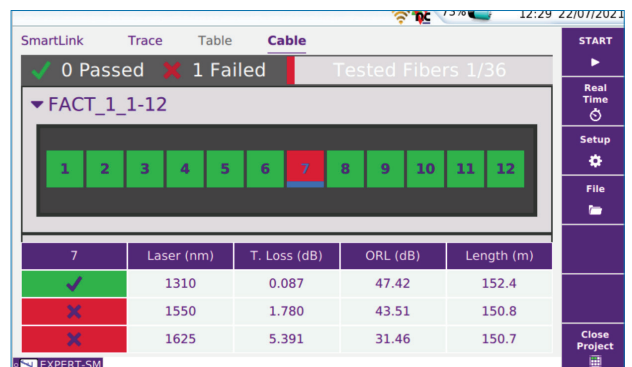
73% 12:29 22/07/2021

SmartLink Trace Table Cable

START

✓ 0 Passed ✗ 1 Failed Tested Fibers 1/36

Real Time

▾ FACT_1_1-12

Setup

1 2 3 4 5 6 7 8 9 10 11 12

File

| 7 | Laser (nm) | T. Loss (dB) | ORL (dB) | Length (m) |
|---|---|---|---|---|
| ✓ | 1310 | 0.087 | 47.42 | 152.4 |
| ✗ | 1550 | 1.780 | 43.51 | 150.8 |
| ✗ | 1625 | 5.391 | 31.46 | 150.7 |

Close Project

EXPERT-SM